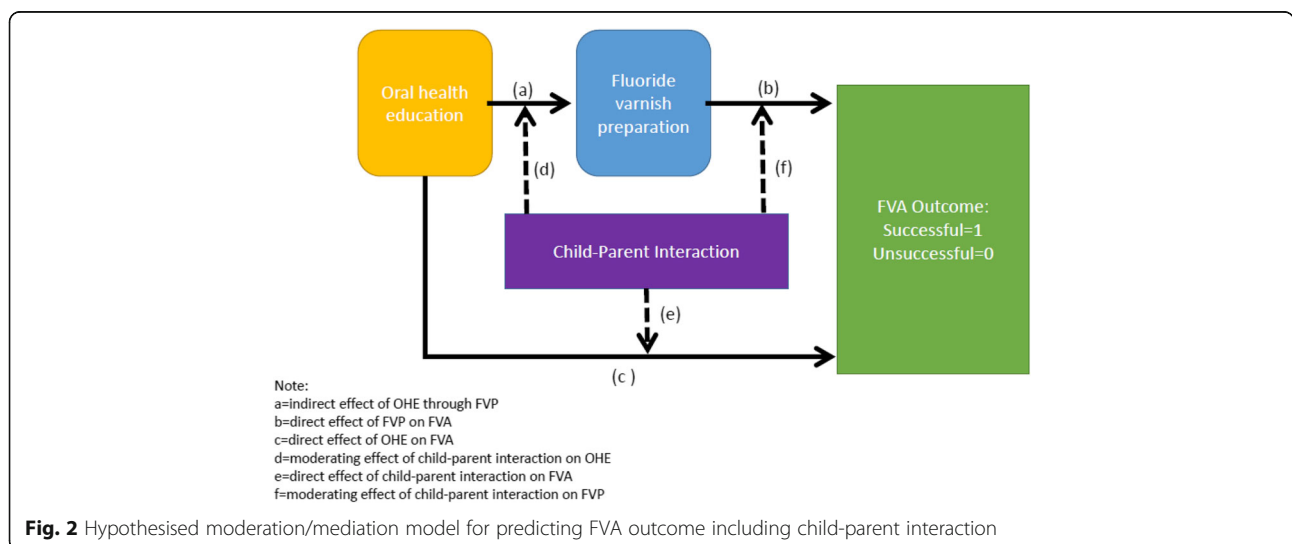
Oral health education

(a)

Fluoride varnish preparation

(b)

(d)

(f)

FVA Outcome:
Successful=1
Unsuccessful=0

Child-Parent Interaction

(e)

(c )

Note:
a=indirect effect of OHE through FVP
b=direct effect of FVP on FVA
c=direct effect of OHE on FVA
d=moderating effect of child-parent interaction on OHE
e=direct effect of child-parent interaction on FVA
f=moderating effect of child-parent interaction on FVP

**Fig. 2** Hypothesised moderation/mediation model for predicting FVA outcome including child-parent interaction